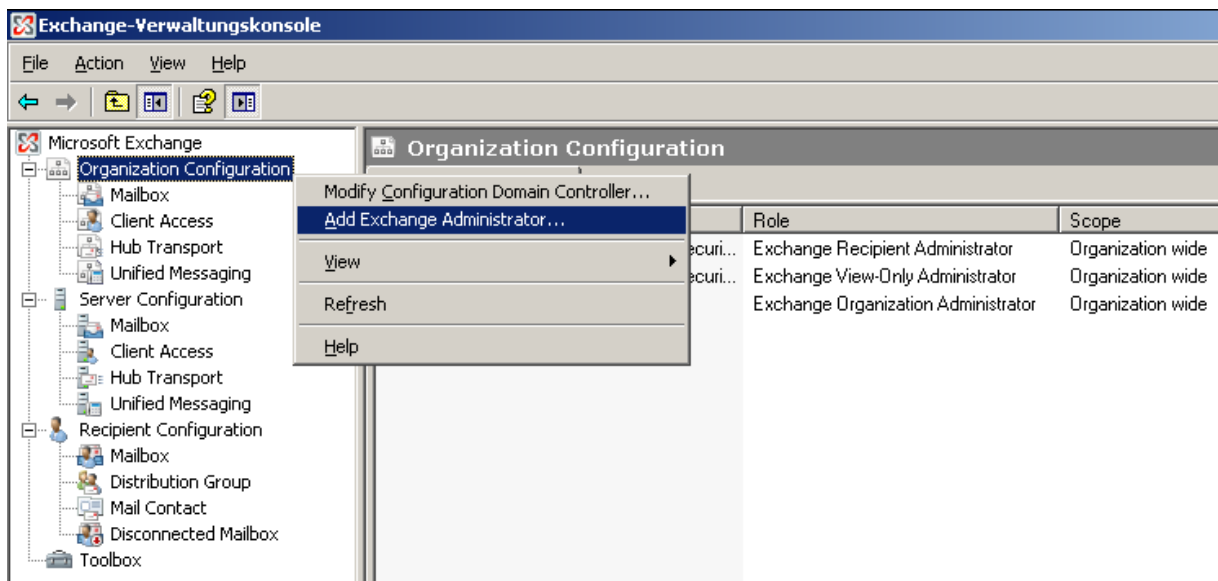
Exchange-Verwaltungskonsole

File Action View Help

Microsoft Exchange
Organization Configuration
Mailbox
Client Access
Hub Transport
Unified Messaging
Server Configuration
Mailbox
Client Access
Hub Transport
Unified Messaging
Recipient Configuration
Mailbox
Distribution Group
Mail Contact
Disconnected Mailbox
Toolbox

Organization Configuration

Modify Configuration Domain Controller...
Add Exchange Administrator...
View
Refresh
Help

| | Role | Scope |
|---|---|---|
| ecuri... | Exchange Recipient Administrator | Organization wide |
| ecuri... | Exchange View-Only Administrator | Organization wide |
| | Exchange Organization Administrator | Organization wide |